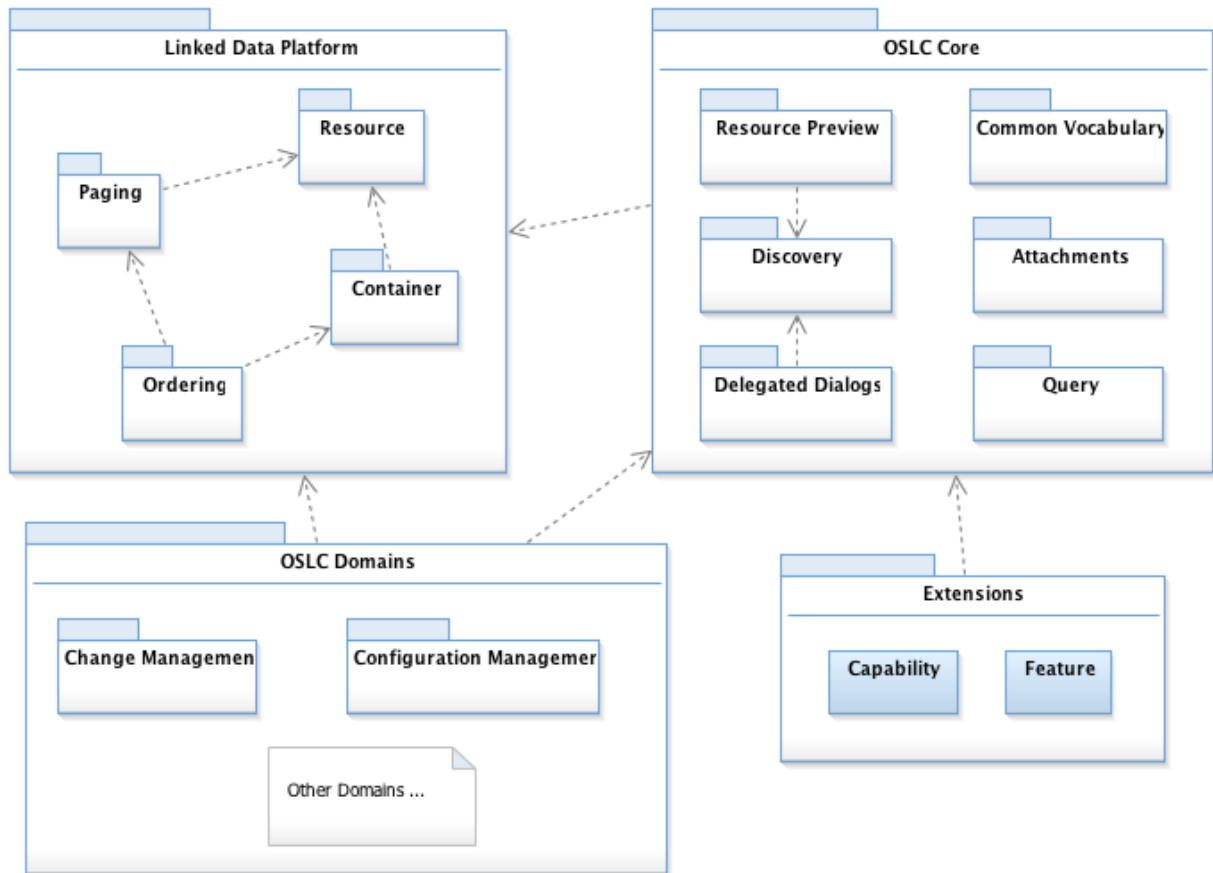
Linked Data Platform

Resource

Paging

Container

Ordering

OSLC Core

Resource Preview

Common Vocabulary

Discovery

Attachments

Delegated Dialogs

Query

OSLC Domains

Change Managemen

Configuration Managemer

Other Domains ...

Extensions

Capability

Feature